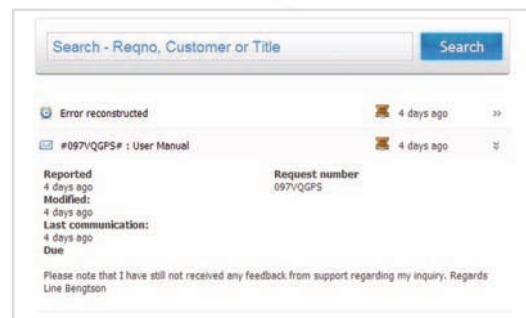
Search - Reqno, Customer or Title

Search

Error reconstructed

4 days ago

»

#097VQGPS# : User Manual

4 days ago

»

Reported
4 days ago
Modified:
4 days ago
Last communication:
4 days ago
Due

Request number
097VQGPS

Please note that I have still not received any feedback from support regarding my inquiry. Regards Line Bengtson